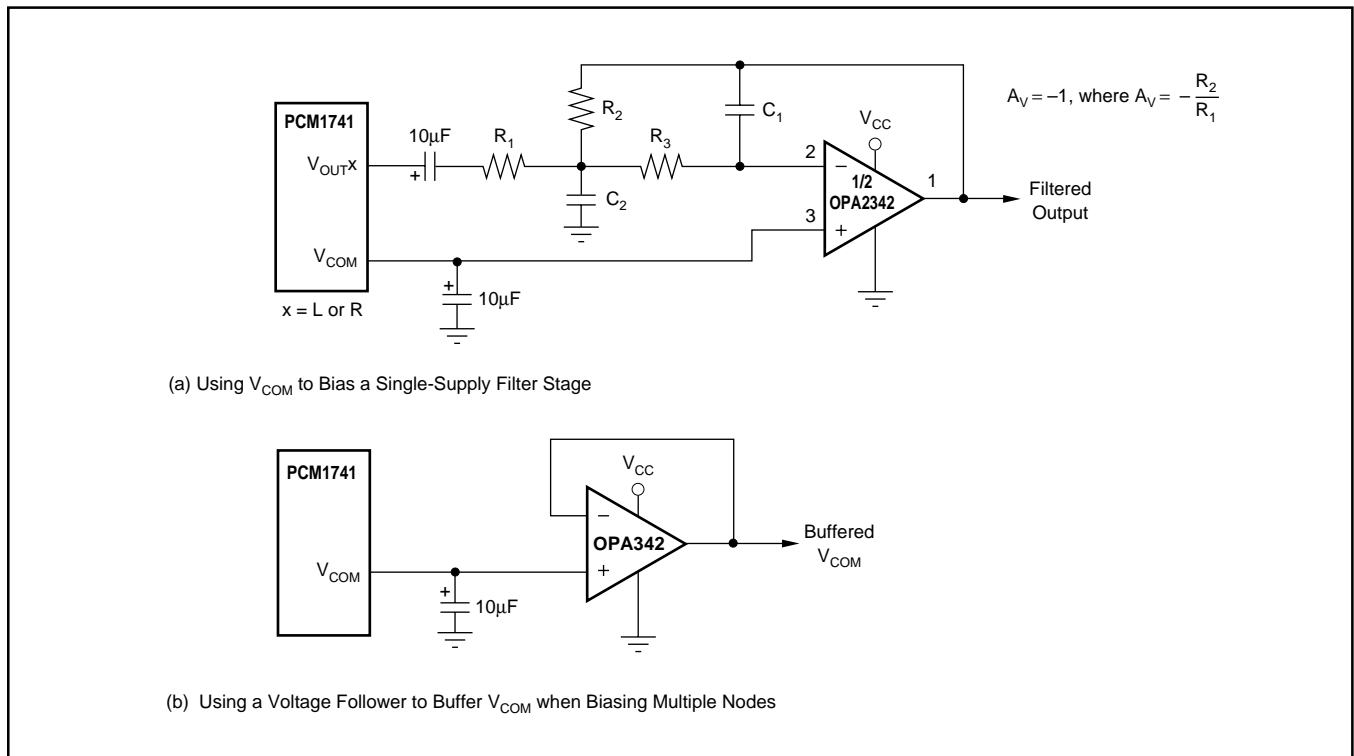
PCM1741

$V_{OUT}x$

10µF

+

$R_1$

$R_2$

$C_2$

$R_3$

$C_1$

$V_{CC}$

2

−

1/2

OPA2342

3

+

1

Filtered Output

$A_V = -1$, where $A_V = -\frac{R_2}{R_1}$

$V_{COM}$

+

10µF

x = L or R

(a) Using $V_{COM}$ to Bias a Single-Supply Filter Stage

PCM1741

$V_{CC}$

−

OPA342

+

Buffered $V_{COM}$

$V_{COM}$

+

10µF

(b) Using a Voltage Follower to Buffer $V_{COM}$ when Biasing Multiple Nodes